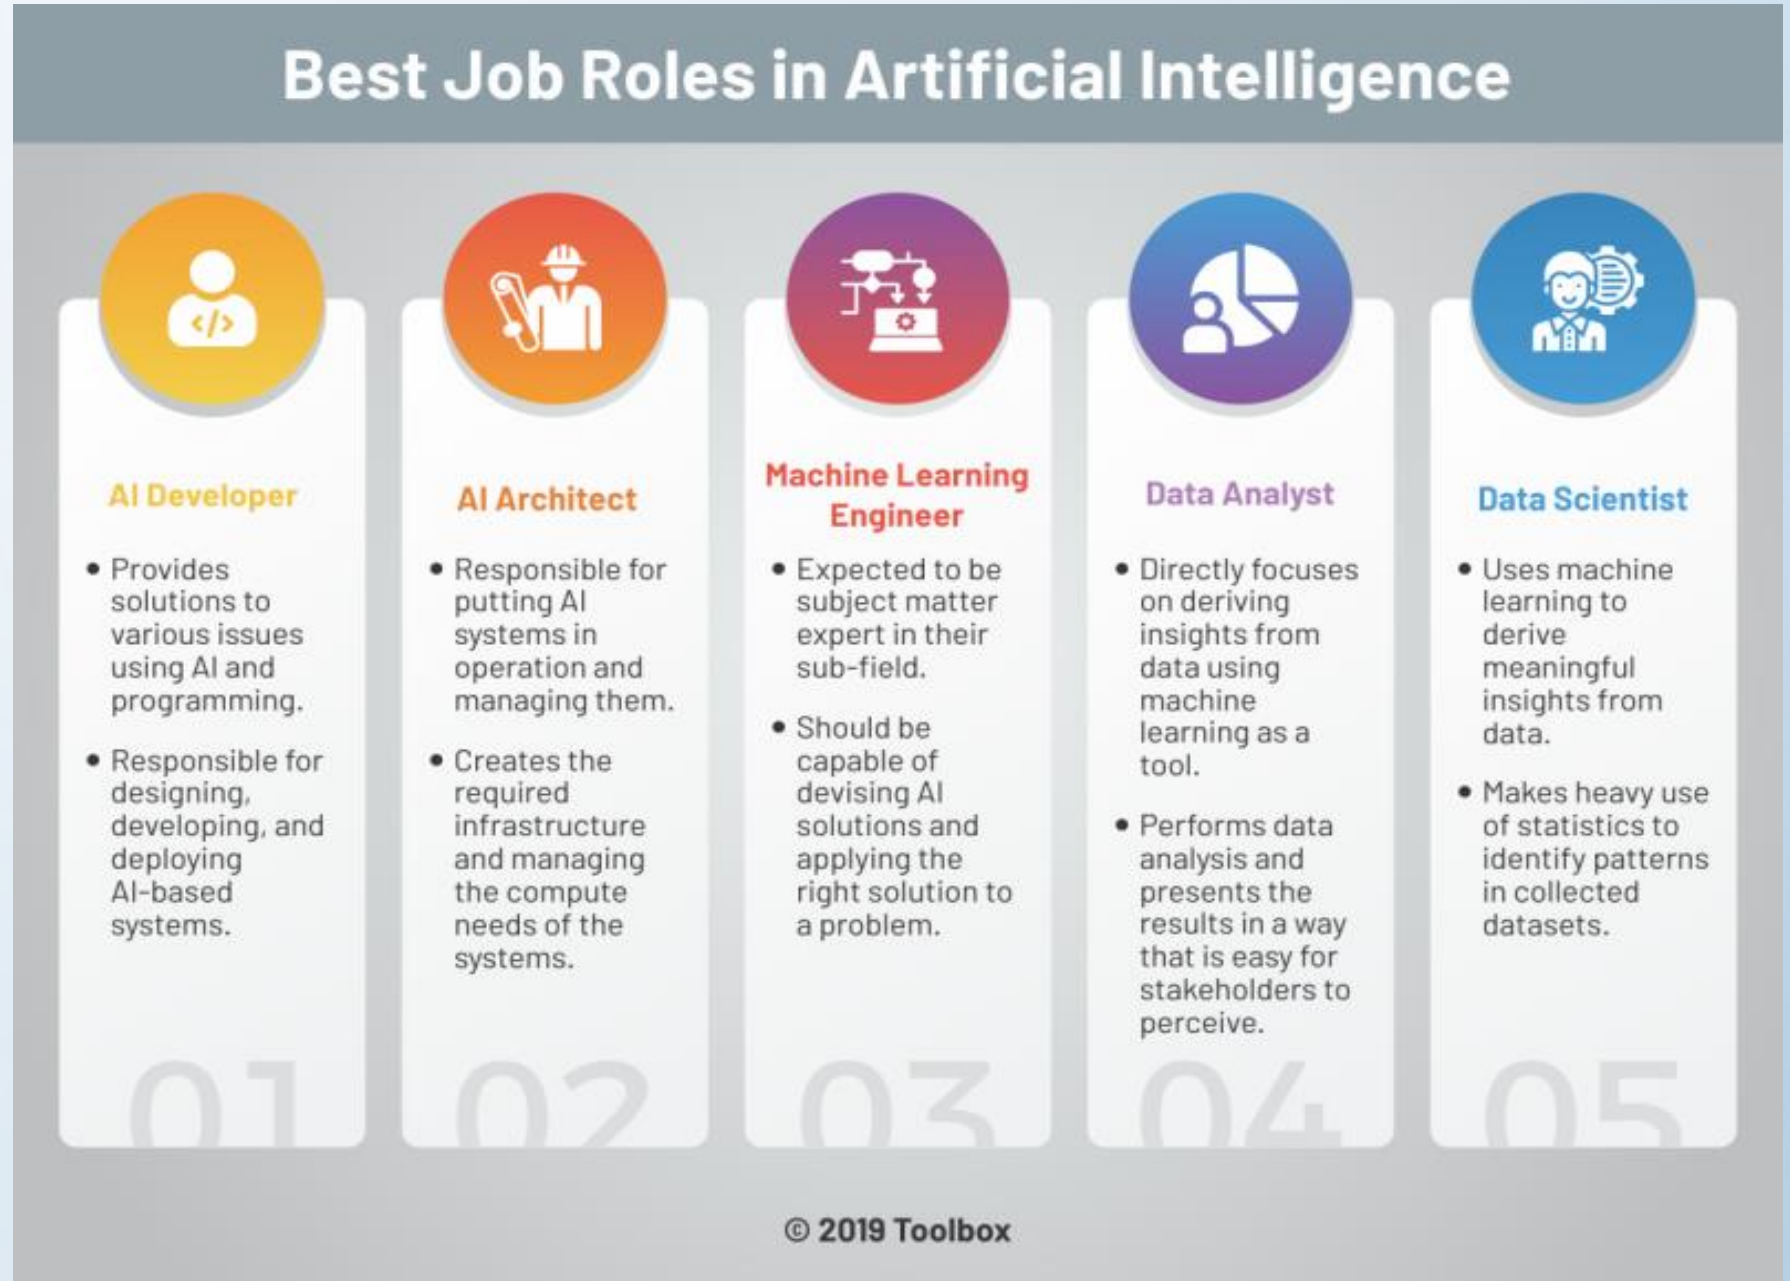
Best Job Roles in Artificial Intelligence

</>

AI Developer

• Provides solutions to various issues using AI and programming.

• Responsible for designing, developing, and deploying AI-based systems.

01

AI Architect

• Responsible for putting AI systems in operation and managing them.

• Creates the required infrastructure and managing the compute needs of the systems.

02

Machine Learning Engineer

• Expected to be subject matter expert in their sub-field.

• Should be capable of devising AI solutions and applying the right solution to a problem.

03

Data Analyst

• Directly focuses on deriving insights from data using machine learning as a tool.

• Performs data analysis and presents the results in a way that is easy for stakeholders to perceive.

04

Data Scientist

• Uses machine learning to derive meaningful insights from data.

• Makes heavy use of statistics to identify patterns in collected datasets.

05

© 2019 Toolbox